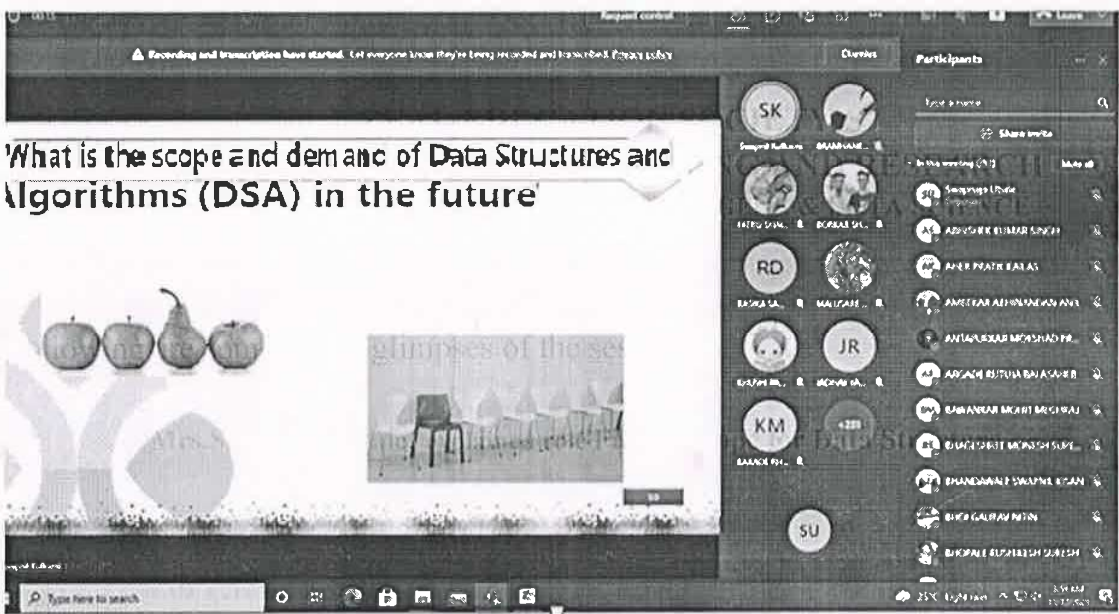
Request control

Leave

Recording and transcription have started. Let everyone know they're being recorded and transcribed. Privacy policy

Dismiss

Participants

Type a name

Share invite

In this meeting

Mute all

What is the scope and demand of Data Structures and Algorithms (DSA) in the future

SK

Swapnil Kulkarni

RD

JR

KM

+233

SU

Swapnaja Ubale

Organizer

ABHISHEK KUMAR SINGH

AHER PRATIK BALAS

AMBEKAR ABHINANDAN ANIL

ANSARI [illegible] MOHSHAD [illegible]

ARGADE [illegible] BALASAHEB

BAWANKAR MOHIT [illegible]

BHAGIRATH MONESH SURE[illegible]

BHANDAWALE SWAPNIL KISAN

BHOI GAURAV NITIN

BHOPALE RUSHIKESH SURESH

Type here to search